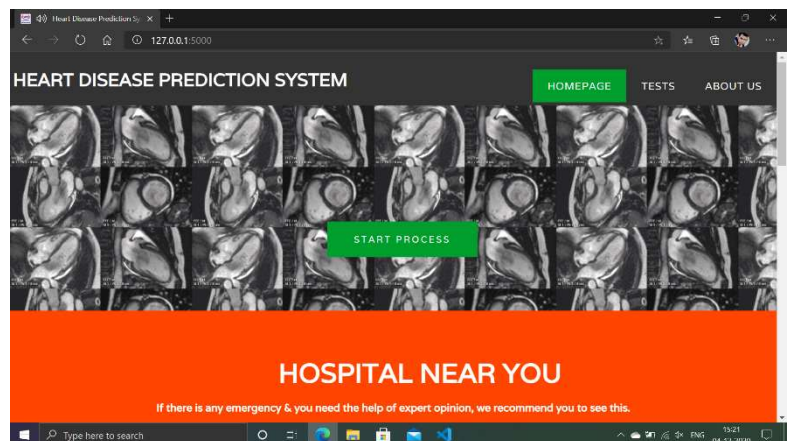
Heart Disease Prediction Sy ×

127.0.0.1:5000

HEART DISEASE PREDICTION SYSTEM

HOMEPAGE

TESTS

ABOUT US

START PROCESS

HOSPITAL NEAR YOU

If there is any emergency & you need the help of expert opinion, we recommend you to see this.

Type here to search

ENG

15:21

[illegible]